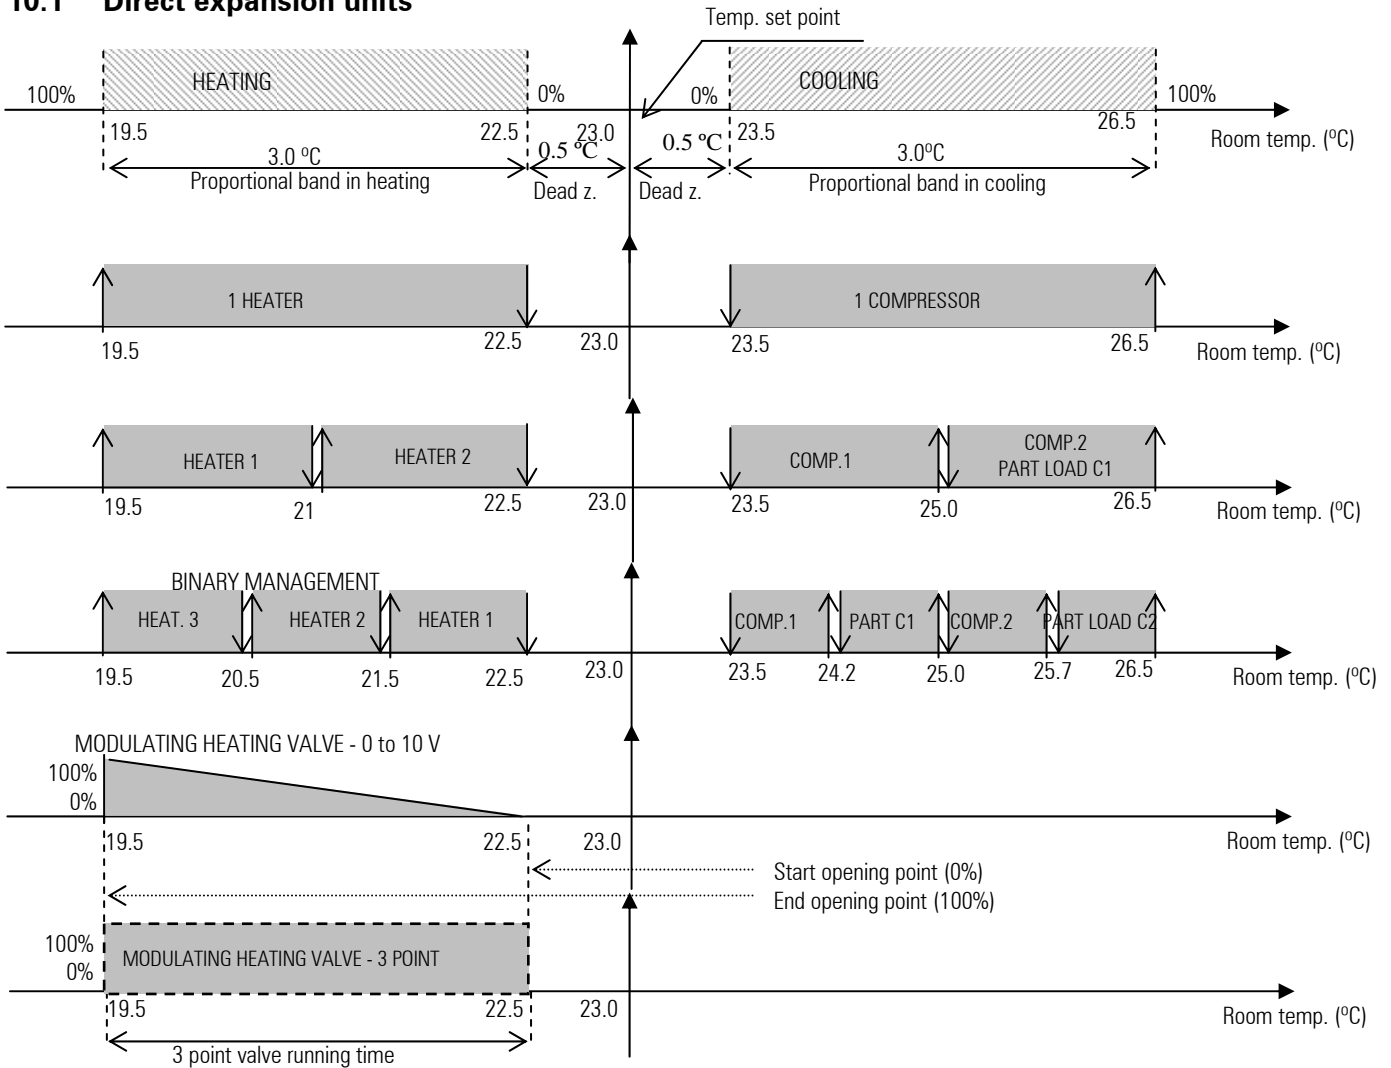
10.1 Direct expansion units

Temp. set point

100% HEATING 0% 0% COOLING 100%

19.5 22.5 23.0 23.5 26.5 Room temp. (ºC)

3.0 ºC 0.5 ºC 0.5 ºC 3.0ºC

Proportional band in heating Dead z. Dead z. Proportional band in cooling

1 HEATER 1 COMPRESSOR

19.5 22.5 23.0 23.5 26.5 Room temp. (ºC)

HEATER 1 HEATER 2 COMP.1 COMP.2 PART LOAD C1

19.5 21 22.5 23.0 23.5 25.0 26.5 Room temp. (ºC)

BINARY MANAGEMENT

HEAT. 3 HEATER 2 HEATER 1 COMP.1 PART C1 COMP.2 PART LOAD C2

19.5 20.5 21.5 22.5 23.0 23.5 24.2 25.0 25.7 26.5 Room temp. (ºC)

MODULATING HEATING VALVE - 0 to 10 V

100%
0%

19.5 22.5 23.0 Room temp. (ºC)

Start opening point (0%)
End opening point (100%)

100%
0%
MODULATING HEATING VALVE - 3 POINT

19.5 22.5 23.0 Room temp. (ºC)

3 point valve running time